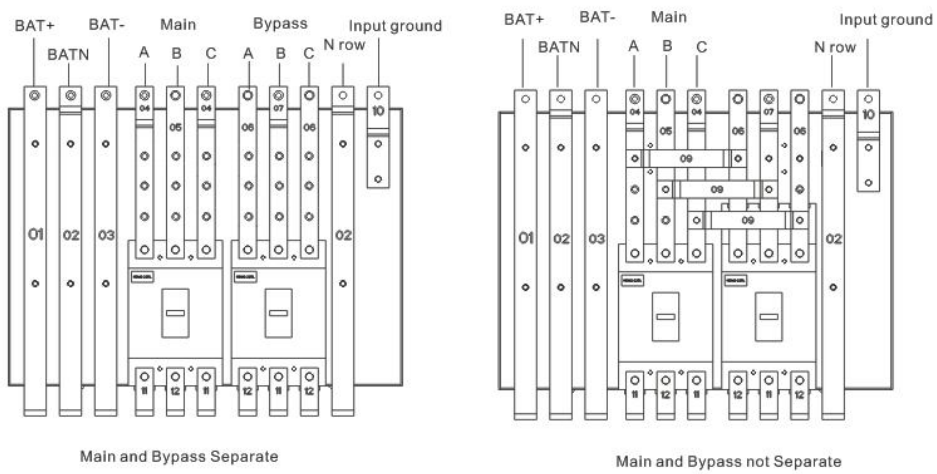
BAT+ BATN BAT- Main A B C Bypass A B C N row Input ground

04 05 04 06 07 06 10

01 02 03 02

11 12 11 12 11 12

Main and Bypass Separate

BAT+ BATN BAT- Main A B C N row Input ground

04 05 04 06 07 06 10

09 09 09

01 02 03 02

11 12 11 12 11 12

Main and Bypass not Separate